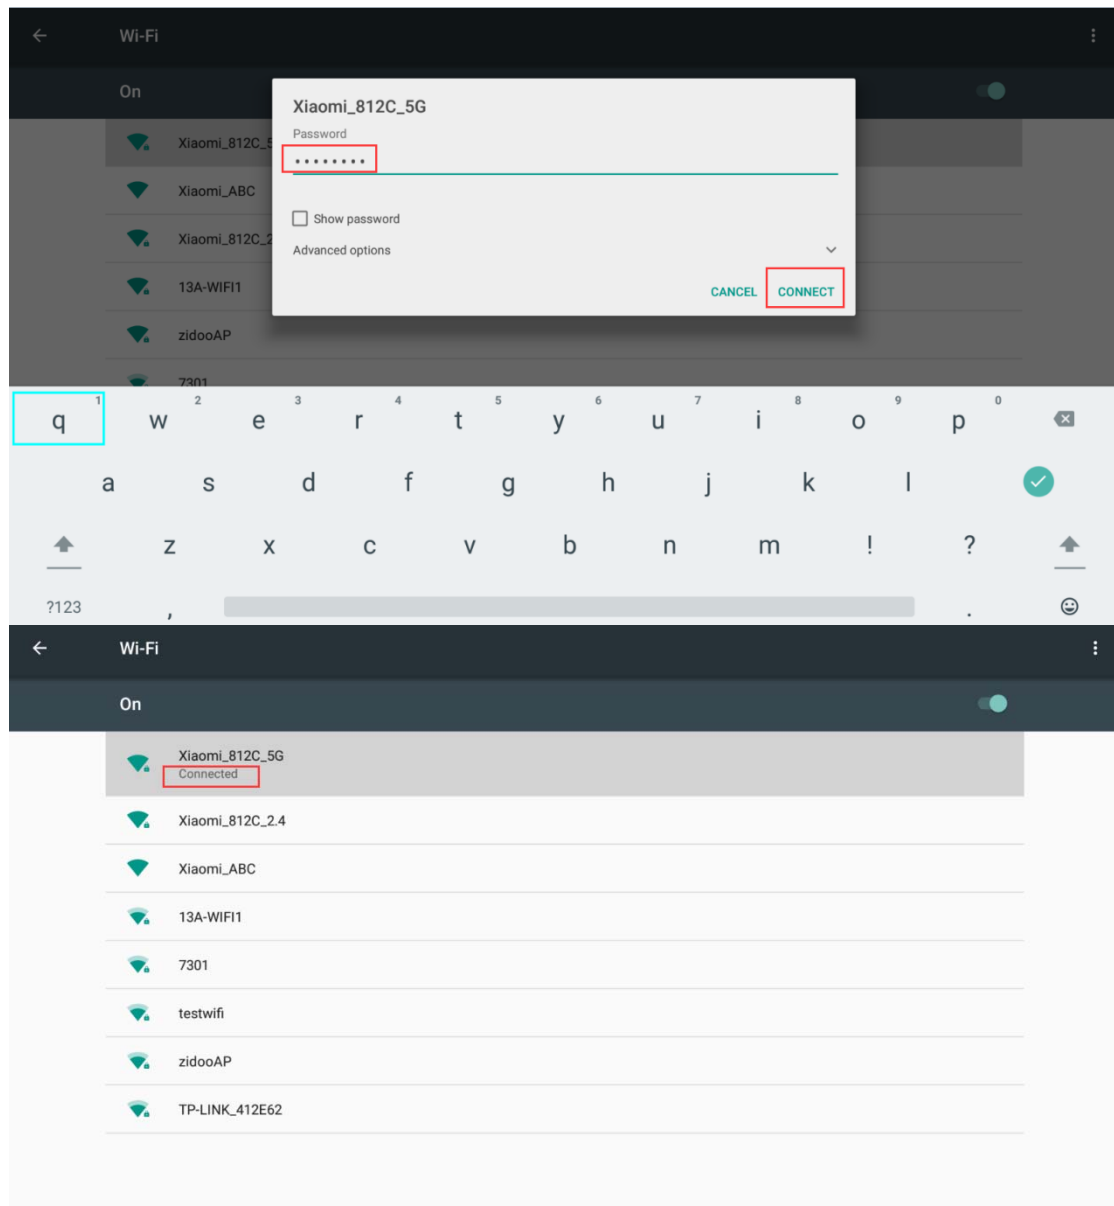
Wi-Fi

On

Xiaomi_812C_5

Xiaomi_ABC

Xiaomi_812C_2

13A-WIFI1

zidooAP

7301

Xiaomi_812C_5G

Password

•••••••••

Show password

Advanced options

CANCEL CONNECT

q 1 w 2 e 3 r 4 t 5 y 6 u 7 i 8 o 9 p 0

a s d f g h j k l

z x c v b n m ! ?

?123 , .

Wi-Fi

On

Xiaomi_812C_5G
Connected

Xiaomi_812C_2.4

Xiaomi_ABC

13A-WIFI1

7301

testwifi

zidooAP

TP-LINK_412E62